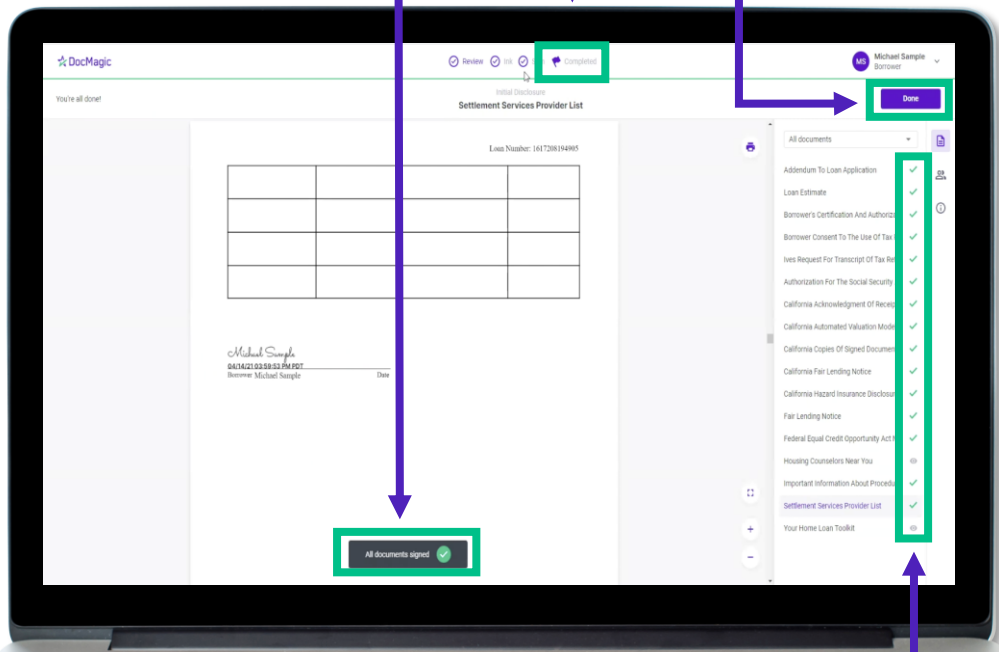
DocMagic

Review Ink Completed

MS Michael Sample Borrower

You're all done!

Initial Disclosure
Settlement Services Provider List

Done

Loan Number: 1617208194905

| | | | |
|---|---|---|---|
| | | | |
| | | | |
| | | | |
| | | | |

Michael Sample
04/14/21 03:59:53 PM PDT
Borrower Michael Sample Date

All documents signed

All documents

Addendum To Loan Application
Loan Estimate
Borrower's Certification And Authoriza
Borrower Consent To The Use Of Tax
Ives Request For Transcript Of Tax Re
Authorization For The Social Security
California Acknowledgment Of Receip
California Automated Valuation Mode
California Copies Of Signed Documen
California Fair Lending Notice
California Hazard Insurance Disclosu
Fair Lending Notice
Federal Equal Credit Opportunity Act
Housing Counselors Near You
Important Information About Procedu
Settlement Services Provider List
Your Home Loan Toolkit